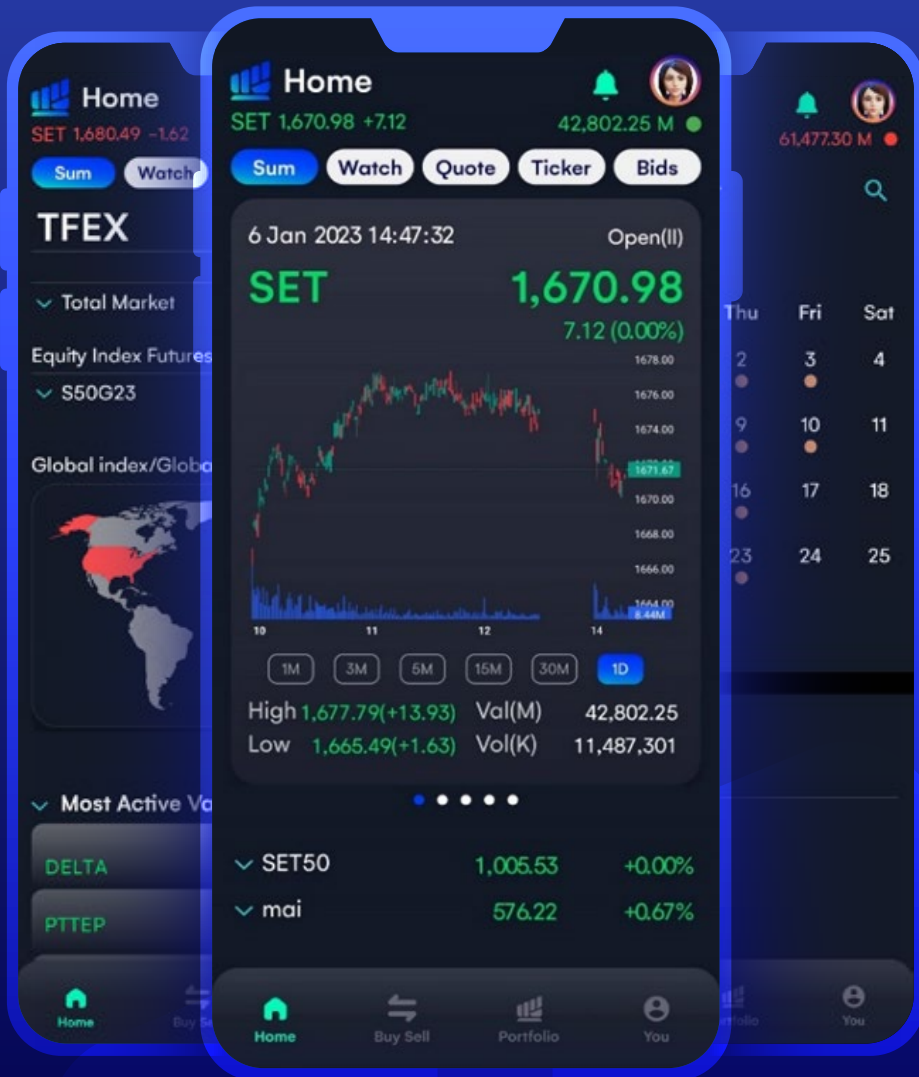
Home
SET 1,680.49 -1.62
Sum Watch
TFEX
Total Market
Equity Index Futures
S50G23
Global index/Globa
Most Active Va
DELTA
PTTEP
Home Buy Se

Home
SET 1,670.98 +7.12
42,802.25 M
Sum Watch Quote Ticker Bids
6 Jan 2023 14:47:32
Open(II)
SET
1,670.98
7.12 (0.00%)
1678.00
1676.00
1674.00
1671.67
1670.00
1668.00
1666.00
1664.00
8.44M
10 11 12 14
1M 3M 5M 15M 30M 1D
High 1,677.79(+13.93) Val(M) 42,802.25
Low 1,665.49(+1.63) Vol(K) 11,487,301
SET50 1,005.53 +0.00%
mai 576.22 +0.67%
Home Buy Sell Portfolio You

61,477.30 M
Thu Fri Sat
2 3 4
9 10 11
16 17 18
23 24 25
rtfolio You